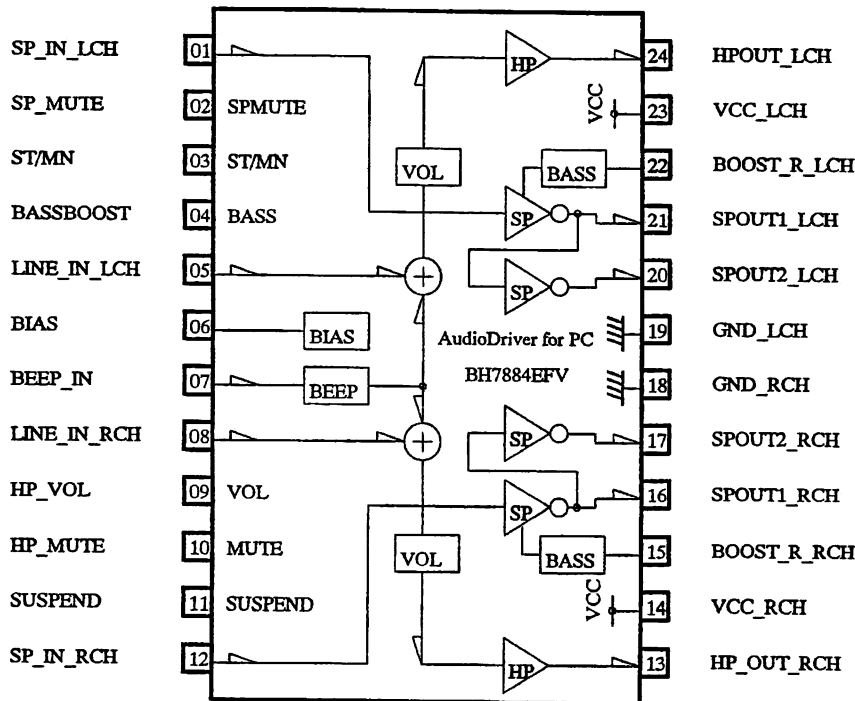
SP_IN_LCH 01
SP_MUTE 02 SPMUTE
ST/MN 03 ST/MN
BASSBOOST 04 BASS
LINE_IN_LCH 05
BIAS 06 BIAS
BEEP_IN 07 BEEP
LINE_IN_RCH 08
HP_VOL 09 VOL
HP_MUTE 10 MUTE
SUSPEND 11 SUSPEND
SP_IN_RCH 12

HP
VOL
BASS
SP
SP
AudioDriver for PC
BH7884EFV
SP
SP
VOL
BASS
HP
VCC
VCC

24 HPOUT_LCH
23 VCC_LCH
22 BOOST_R_LCH
21 SPOUT1_LCH
20 SPOUT2_LCH
19 GND_LCH
18 GND_RCH
17 SPOUT2_RCH
16 SPOUT1_RCH
15 BOOST_R_RCH
14 VCC_RCH
13 HP_OUT_RCH